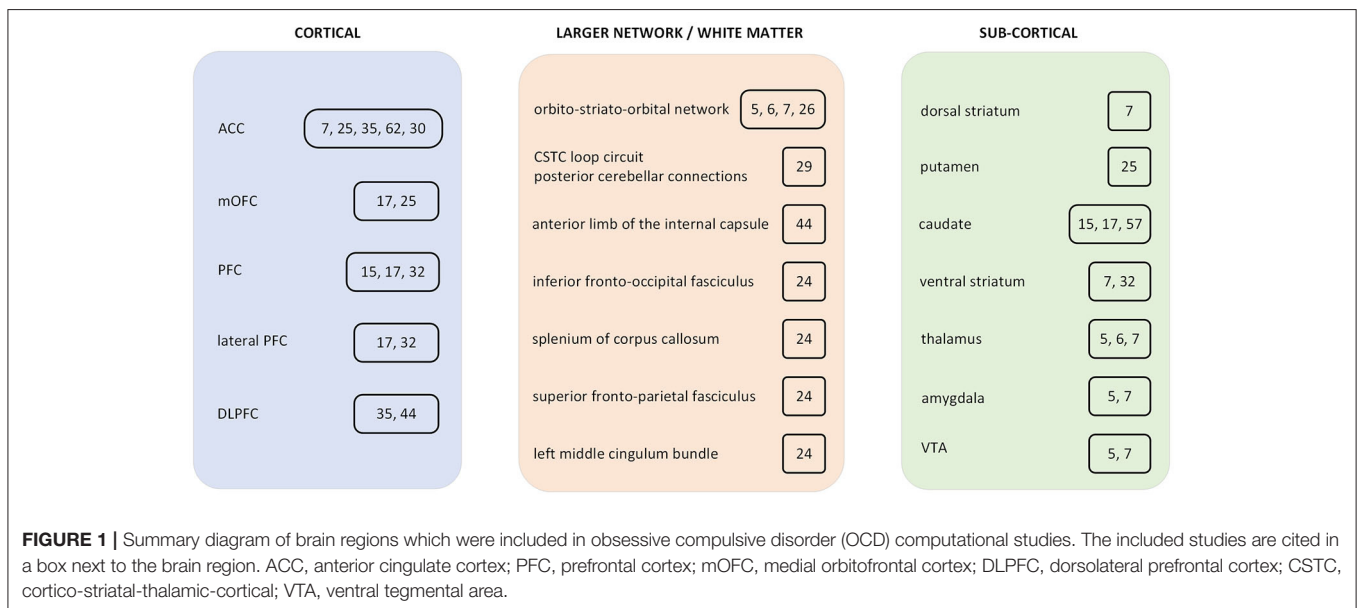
CORTICAL

ACC 7, 25, 35, 62, 30

mOFC 17, 25

PFC 15, 17, 32

lateral PFC 17, 32

DLPFC 35, 44

LARGER NETWORK / WHITE MATTER

orbito-striato-orbital network 5, 6, 7, 26

CSTC loop circuit
posterior cerebellar connections 29

anterior limb of the internal capsule 44

inferior fronto-occipital fasciculus 24

splenium of corpus callosum 24

superior fronto-parietal fasciculus 24

left middle cingulum bundle 24

SUB-CORTICAL

dorsal striatum 7

putamen 25

caudate 15, 17, 57

ventral striatum 7, 32

thalamus 5, 6, 7

amygdala 5, 7

VTA 5, 7

**FIGURE 1 |** Summary diagram of brain regions which were included in obsessive compulsive disorder (OCD) computational studies. The included studies are cited in a box next to the brain region. ACC, anterior cingulate cortex; PFC, prefrontal cortex; mOFC, medial orbitofrontal cortex; DLPFC, dorsolateral prefrontal cortex; CSTC, cortico-striatal-thalamic-cortical; VTA, ventral tegmental area.